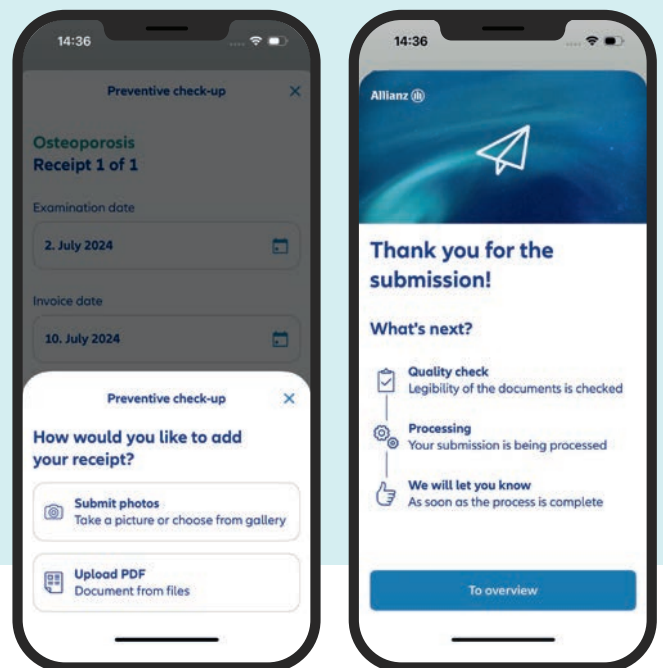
14:36

Preventive check-up

Osteoporosis
Receipt 1 of 1

Examination date

2. July 2024

Invoice date

10. July 2024

Preventive check-up

How would you like to add your receipt?

Submit photos
Take a picture or choose from gallery

Upload PDF
Document from files

14:36

Allianz

Thank you for the submission!

What's next?

Quality check
Legibility of the documents is checked

Processing
Your submission is being processed

We will let you know
As soon as the process is complete

To overview